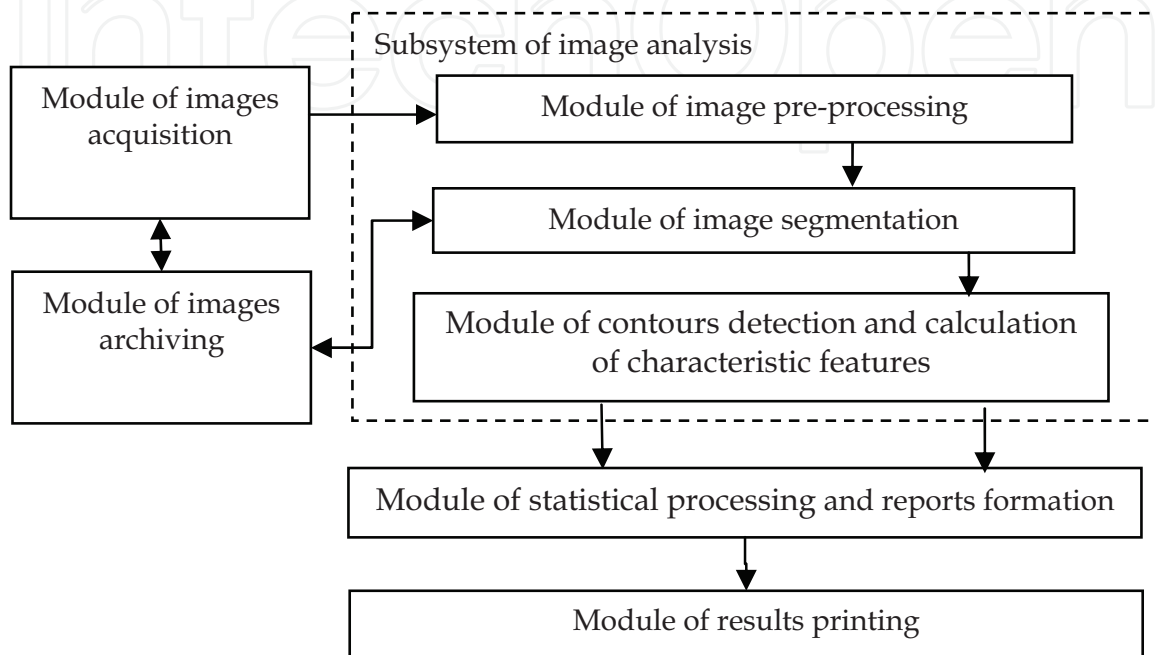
IntechOpen

Subsystem of image analysis

Module of images acquisition

Module of image pre-processing

Module of image segmentation

Module of images archiving

Module of contours detection and calculation of characteristic features

Module of statistical processing and reports formation

Module of results printing